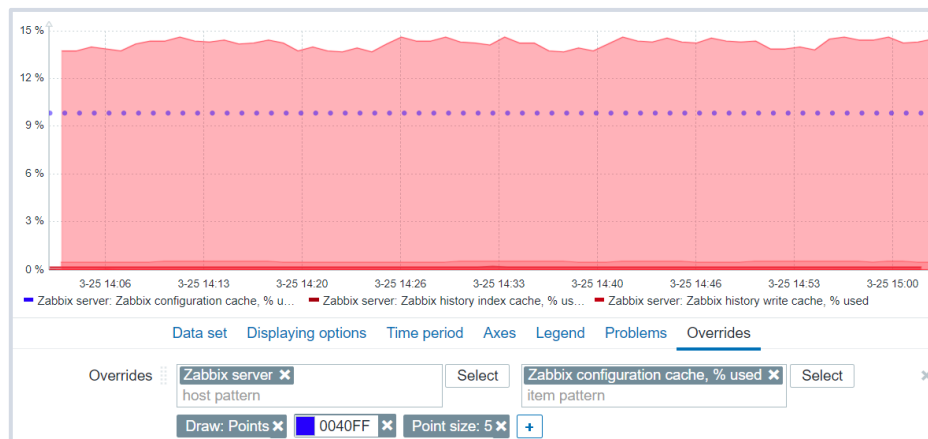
15 %
12 %
9 %
6 %
3 %
0 %
3-25 14:06
3-25 14:13
3-25 14:20
3-25 14:26
3-25 14:33
3-25 14:40
3-25 14:46
3-25 14:53
3-25 15:00

Zabbix server: Zabbix configuration cache, % u...
Zabbix server: Zabbix history index cache, % us...
Zabbix server: Zabbix history write cache, % used

Data set | Displaying options | Time period | Axes | Legend | Problems | Overrides

Overrides
Zabbix server ✖
host pattern
Select
Zabbix configuration cache, % used ✖
item pattern
Select
Draw: Points ✖
0040FF ✖
Point size: 5 ✖
+